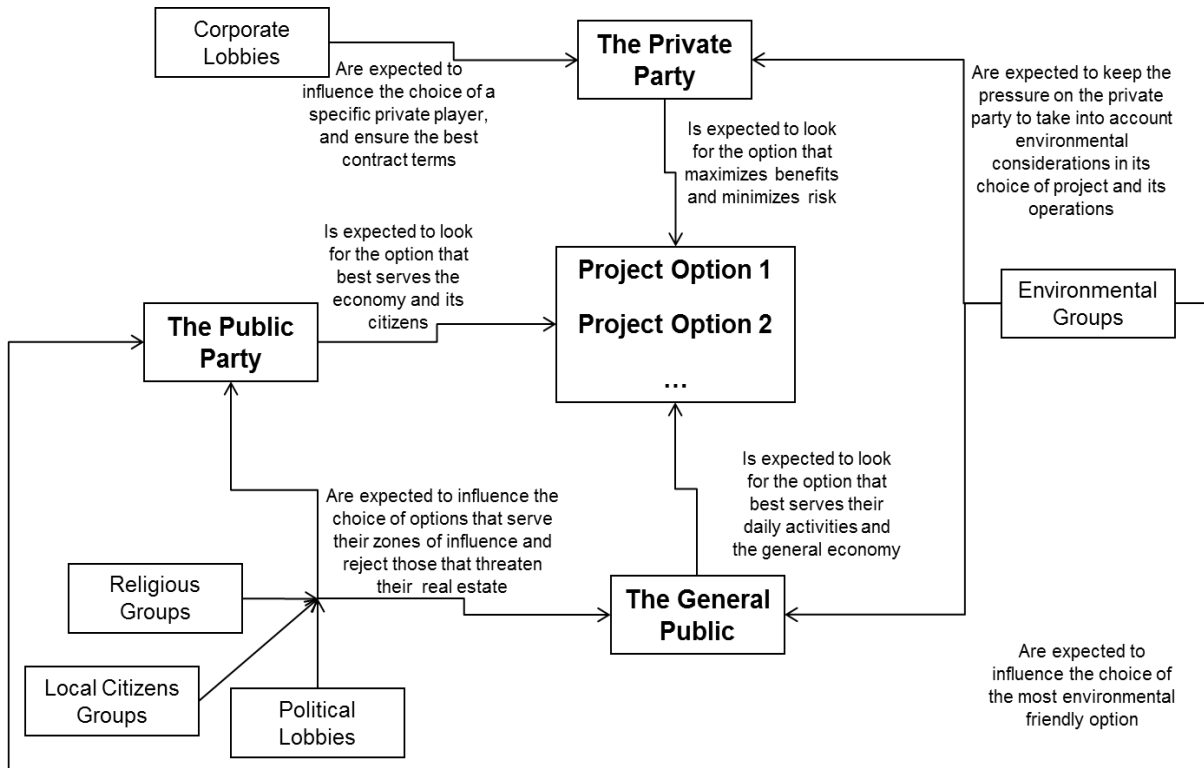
Corporate Lobbies

Are expected to influence the choice of a specific private player, and ensure the best contract terms

The Private Party

Are expected to keep the pressure on the private party to take into account environmental considerations in its choice of project and its operations

Is expected to look for the option that maximizes benefits and minimizes risk

Is expected to look for the option that best serves the economy and its citizens

Project Option 1

Project Option 2

…

Environmental Groups

The Public Party

Is expected to look for the option that best serves their daily activities and the general economy

Are expected to influence the choice of options that serve their zones of influence and reject those that threaten their real estate

Religious Groups

The General Public

Are expected to influence the choice of the most environmental friendly option

Local Citizens Groups

Political Lobbies